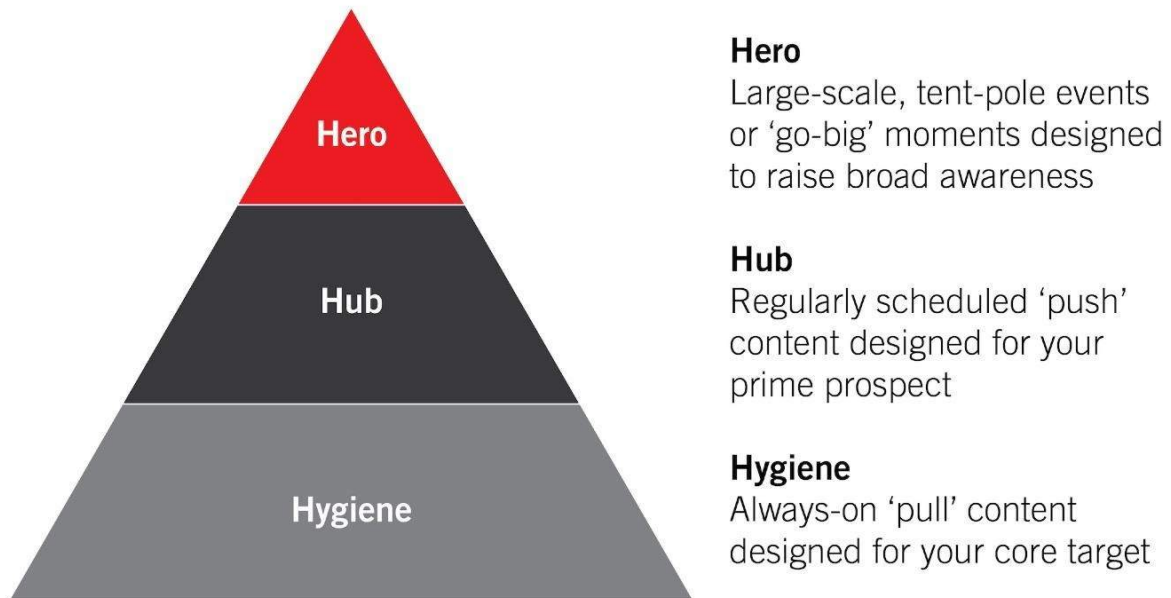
Hero

Hub

Hygiene

Hero
Large-scale, tent-pole events or 'go-big' moments designed to raise broad awareness

Hub
Regularly scheduled 'push' content designed for your prime prospect

Hygiene
Always-on 'pull' content designed for your core target